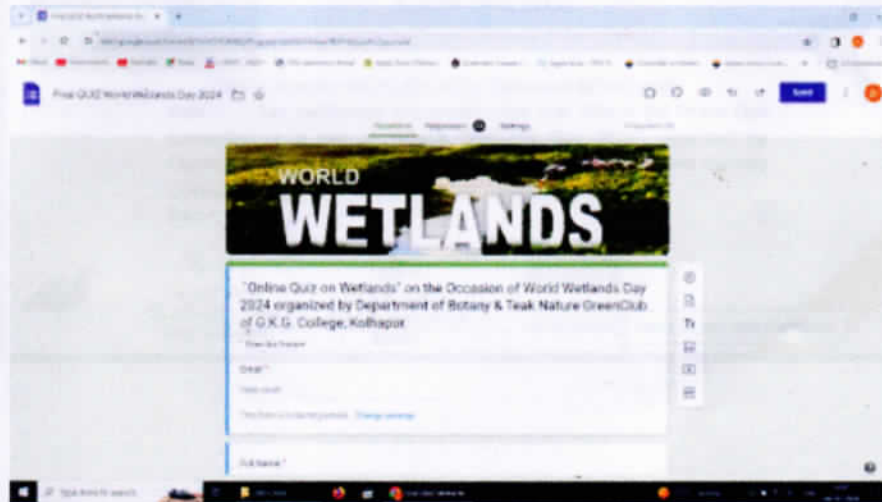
Final QUIZ World Wetlands Day 2024

Send

Questions Responses Settings

WORLD
WETLANDS

"Online Quiz on Wetlands" on the Occasion of World Wetlands Day 2024 organized by Department of Botany & Teak Nature GreenClub of G.K.G. College, Kolhapur

Email *

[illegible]

Full Name *

Type here to search